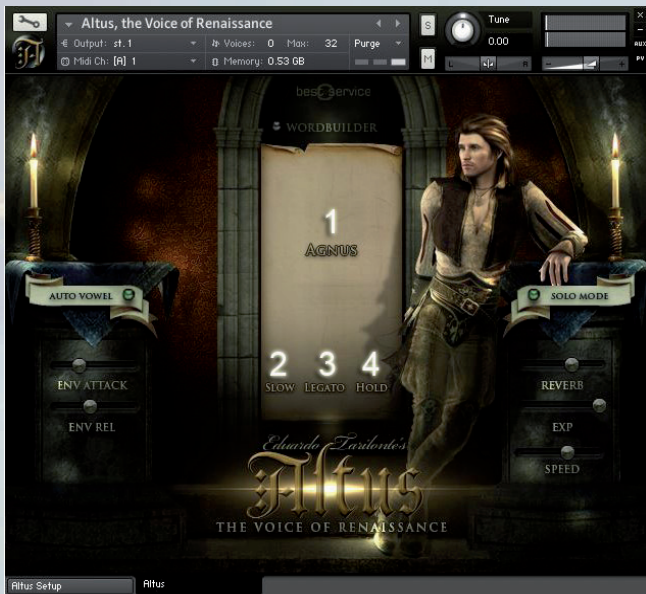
Altus, the Voice of Renaissance

Output: st. 1

Voices: 0 Max: 32

Purge

Midi Ch: [A] 1

Memory: 0.53 GB

S

M

Tune

0.00

L

R

AUX

PV

bestservice

WORDBUILDER

1

AGNUS

2

SLOW

3

LEGATO

4

HOLD

AUTO VOWEL

SOLO MODE

ENV ATTACK

ENV REL

REVERB

EXP

SPEED

Eduardo Tarilonte's

Altus

THE VOICE OF RENAISSANCE

Altus Setup

Altus